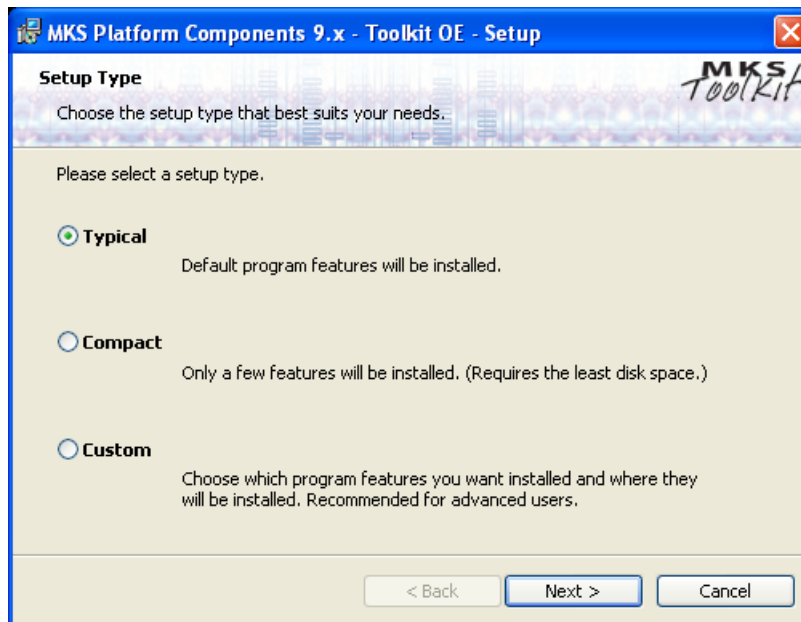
MKS Platform Components 9.x - Toolkit OE - Setup

Setup Type

Choose the setup type that best suits your needs.

MKS Toolkit

Please select a setup type.

Typical

Default program features will be installed.

Compact

Only a few features will be installed. (Requires the least disk space.)

Custom

Choose which program features you want installed and where they will be installed. Recommended for advanced users.

< Back

Next >

Cancel